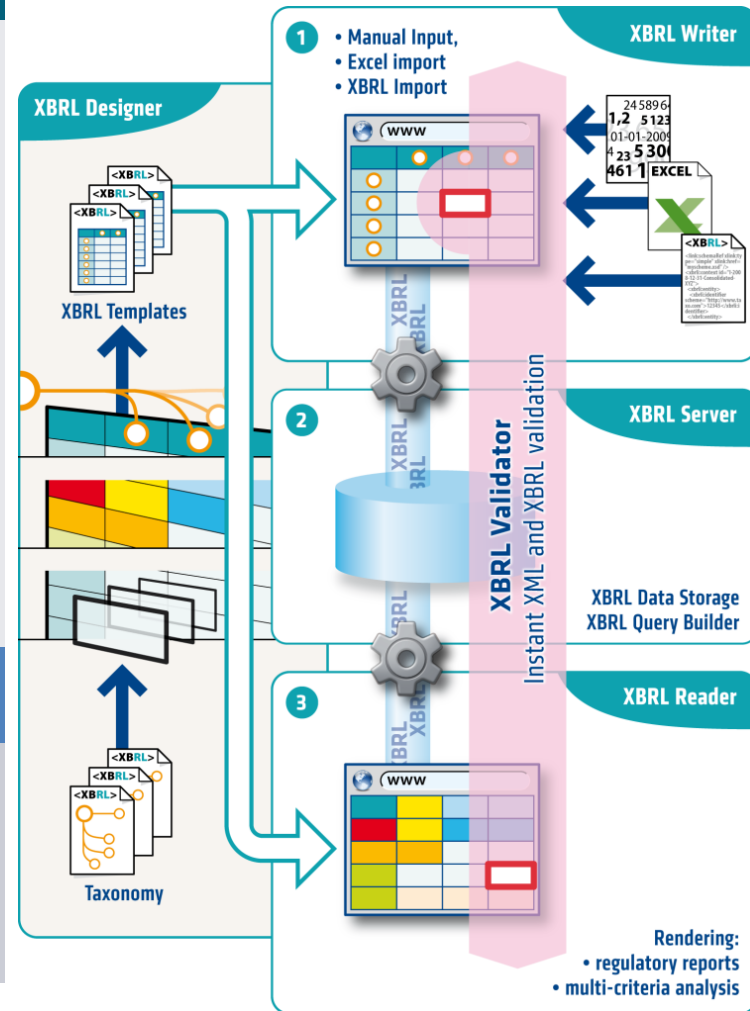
XBRL Designer

<XBRL>
<XBRL>
<XBRL>

XBRL Templates

1
• Manual Input,
• Excel import
• XBRL Import

XBRL Writer

www

24589
1,2 5123
01-01-2009
4 23 530
461 1

EXCEL

<XBRL>

XBRL
XBRL

2

XBRL Server

XBRL
XBRL

XBRL Validator
Instant XML and XBRL validation

XBRL Data Storage
XBRL Query Builder

XBRL

3

XBRL Reader

XBRL
XBRL

<XBRL>
<XBRL>
<XBRL>

Taxonomy

www

Rendering:
• regulatory reports
• multi-criteria analysis